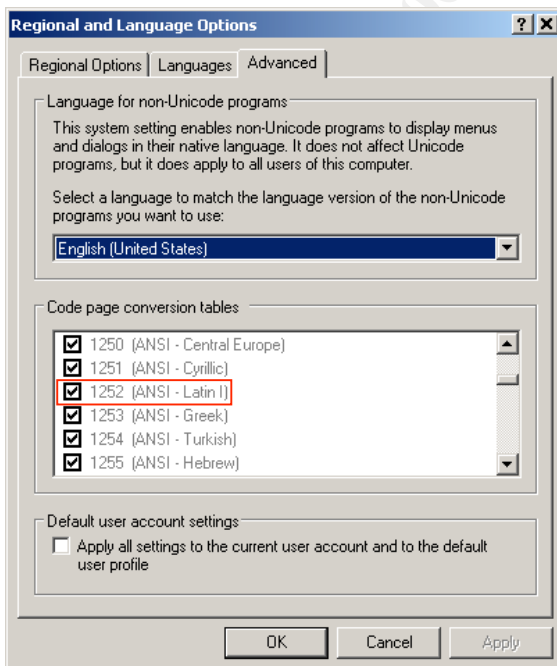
Regional and Language Options

?

Regional Options | Languages | Advanced

Language for non-Unicode programs

This system setting enables non-Unicode programs to display menus and dialogs in their native language. It does not affect Unicode programs, but it does apply to all users of this computer.

Select a language to match the language version of the non-Unicode programs you want to use:

English (United States)

Code page conversion tables

1250 (ANSI - Central Europe)
1251 (ANSI - Cyrillic)
1252 (ANSI - Latin I)
1253 (ANSI - Greek)
1254 (ANSI - Turkish)
1255 (ANSI - Hebrew)

Default user account settings

Apply all settings to the current user account and to the default user profile

OK | Cancel | Apply